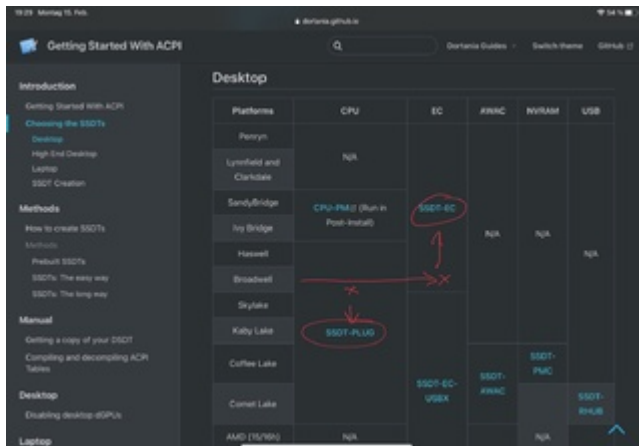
19:29 Montag 15. Feb.

dortania.github.io

54 %

Getting Started With ACPI

Dortania Guides

Switch theme

GitHub

Introduction

Getting Started With ACPI

Choosing the SSDTs

Desktop

High End Desktop

Laptop

SSDT Creation

Methods

How to create SSDTs

Methods

Prebuilt SSDTs

SSDTs: The easy way

SSDTs: The long way

Manual

Getting a copy of your DSDT

Compiling and decompiling ACPI Tables

Desktop

Disabling desktop dGPUs

Laptop

Desktop

| Platforms | CPU | EC | AWAC | NVRAM | USB |
|---|---|---|---|---|---|
| Penryn | N/A | SSDT-EC | N/A | N/A | N/A |
| Lynnfield and Clarkdale | | | | | |
| SandyBridge | CPU-PM (Run in Post-Install) | | | | |
| Ivy Bridge | | | | | |
| Haswell | SSDT-PLUG | | | | |
| Broadwell | | | | | |
| Skylake | | | | | |
| Kaby Lake | | | | | |
| Coffee Lake | | SSDT-EC-USBX | SSDT-AWAC | SSDT-PMC | |
| Comet Lake | | | | | SSDT-RHUB |
| AMD (15/16h) | N/A | | | N/A | |